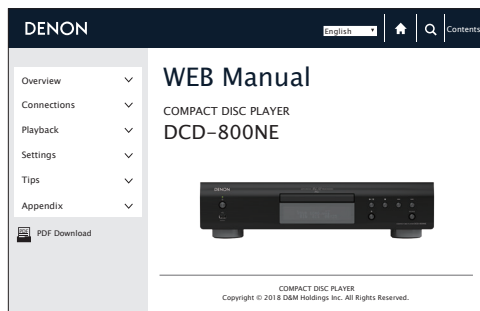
DENON

English

Contents

Overview

Connections

Playback

Settings

Tips

Appendix

PDF Download

WEB Manual

COMPACT DISC PLAYER

DCD-800NE

DENON

COMPACT DISC PLAYER
Copyright © 2018 D&M Holdings Inc. All Rights Reserved.